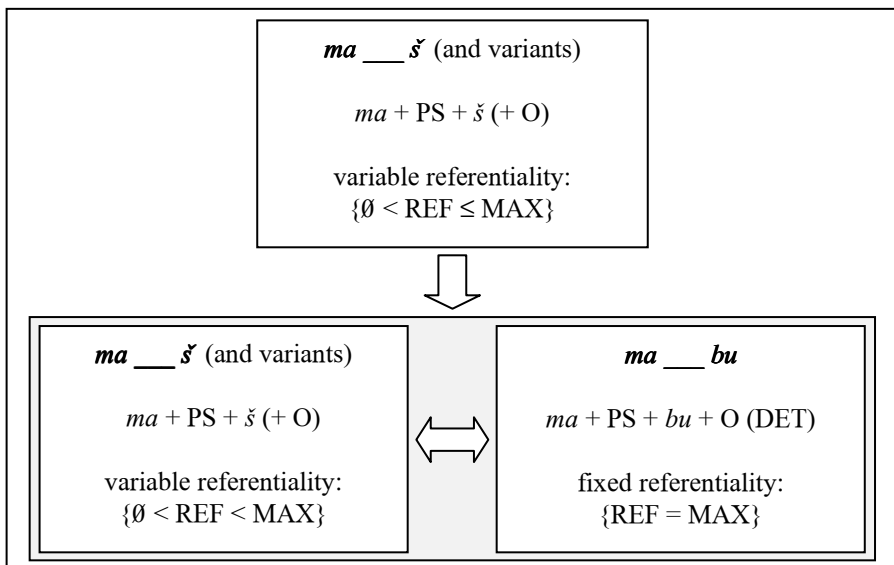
***ma ___ š*** (and variants)

*ma* + PS + *š* (+ O)

variable referentiality:
{Ø < REF ≤ MAX}

***ma ___ š*** (and variants)

*ma* + PS + *š* (+ O)

variable referentiality:
{Ø < REF < MAX}

***ma ___ bu***

*ma* + PS + *bu* + O (DET)

fixed referentiality:
{REF = MAX}